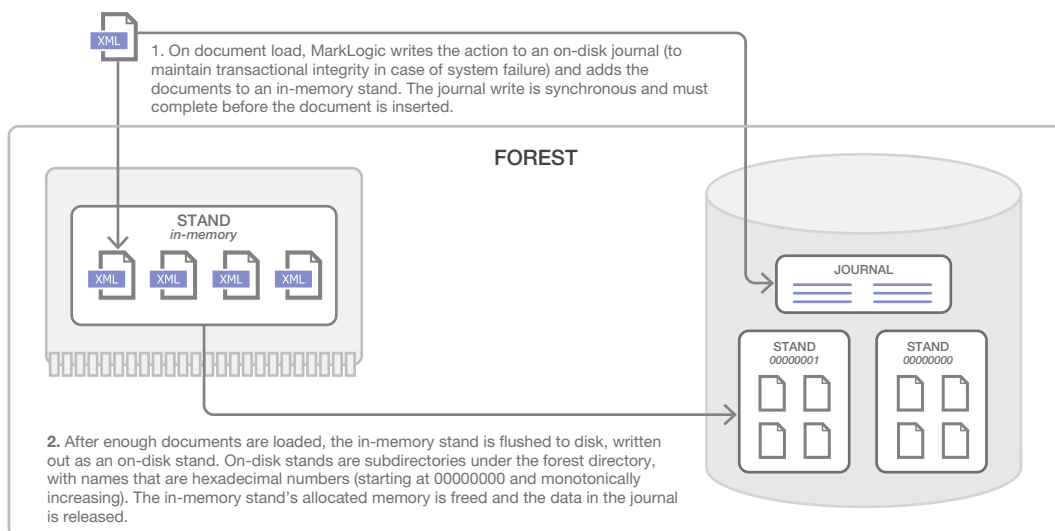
XML

1. On document load, MarkLogic writes the action to an on-disk journal (to maintain transactional integrity in case of system failure) and adds the documents to an in-memory stand. The journal write is synchronous and must complete before the document is inserted.

FOREST

STAND
in-memory

XML XML XML XML

JOURNAL

STAND
00000001

STAND
00000000

2. After enough documents are loaded, the in-memory stand is flushed to disk, written out as an on-disk stand. On-disk stands are subdirectories under the forest directory, with names that are hexadecimal numbers (starting at 00000000 and monotonically increasing). The in-memory stand's allocated memory is freed and the data in the journal is released.